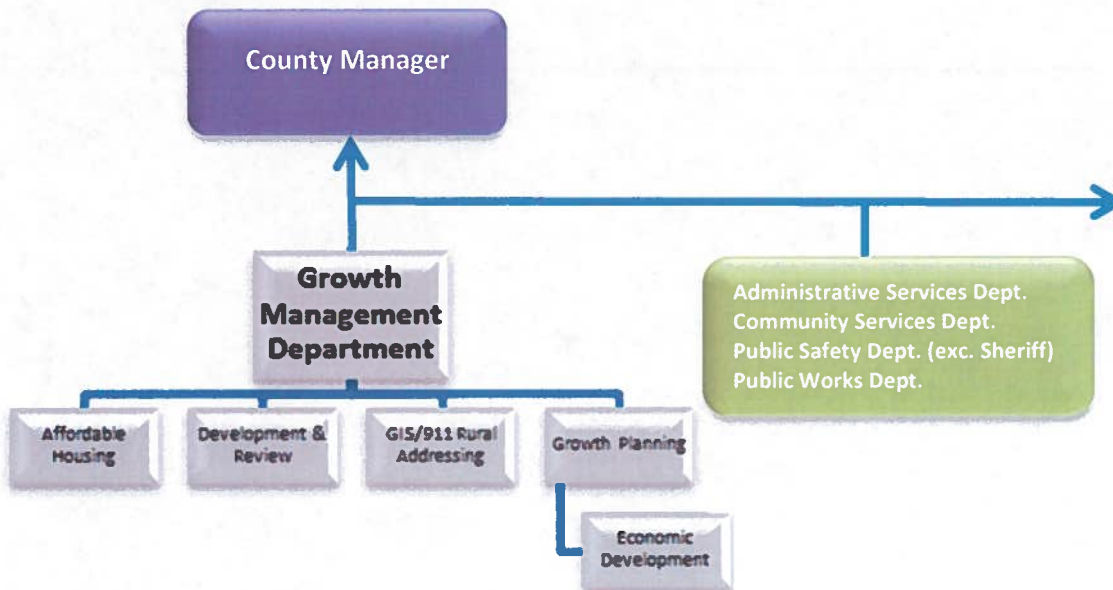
County Manager

Growth Management Department

Administrative Services Dept.
Community Services Dept.
Public Safety Dept. (exc. Sheriff)
Public Works Dept.

Affordable Housing

Development & Review

GIS/911 Rural Addressing

Growth Planning

Economic Development